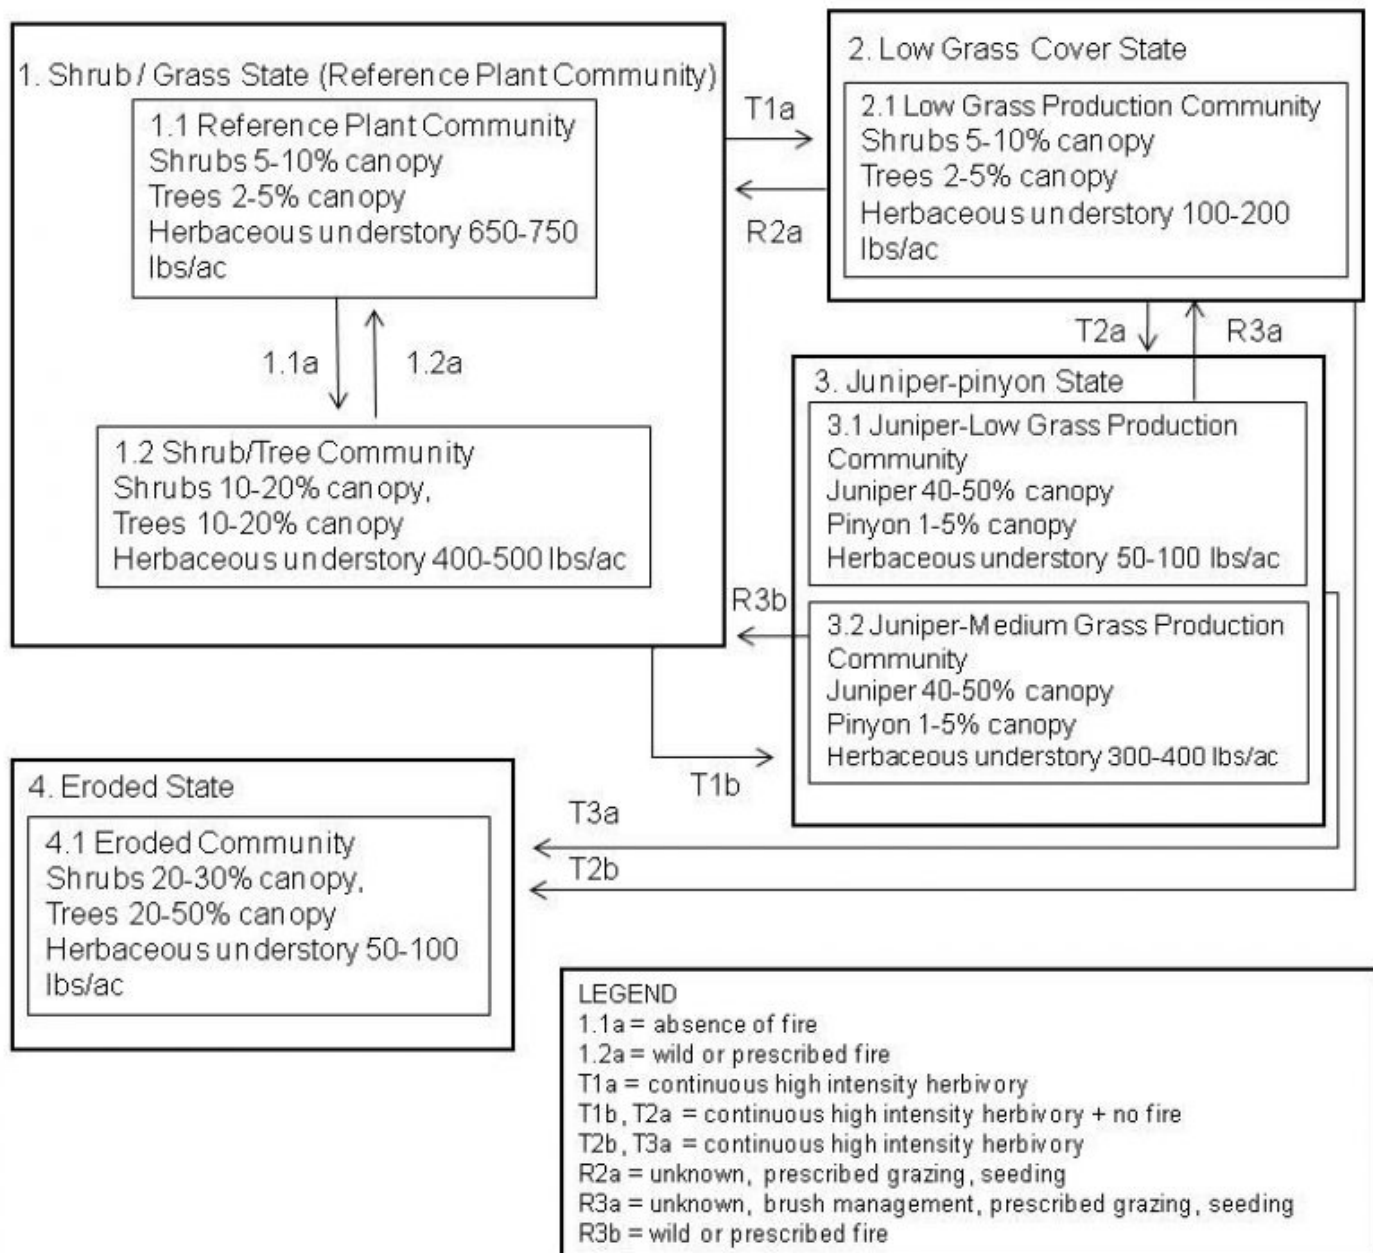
1. Shrub / Grass State (Reference Plant Community)

1.1 Reference Plant Community
Shrubs 5-10% canopy
Trees 2-5% canopy
Herbaceous understory 650-750 lbs/ac

1.1a

1.2a

1.2 Shrub/Tree Community
Shrubs 10-20% canopy,
Trees 10-20% canopy
Herbaceous understory 400-500 lbs/ac

T1a

R2a

2. Low Grass Cover State

2.1 Low Grass Production Community
Shrubs 5-10% canopy
Trees 2-5% canopy
Herbaceous understory 100-200 lbs/ac

T2a

R3a

3. Juniper-pinyon State

3.1 Juniper-Low Grass Production Community
Juniper 40-50% canopy
Pinyon 1-5% canopy
Herbaceous understory 50-100 lbs/ac

R3b

3.2 Juniper-Medium Grass Production Community
Juniper 40-50% canopy
Pinyon 1-5% canopy
Herbaceous understory 300-400 lbs/ac

T1b

4. Eroded State

4.1 Eroded Community
Shrubs 20-30% canopy,
Trees 20-50% canopy
Herbaceous understory 50-100 lbs/ac

T3a

T2b

LEGEND
1.1a = absence of fire
1.2a = wild or prescribed fire
T1a = continuous high intensity herbivory
T1b, T2a = continuous high intensity herbivory + no fire
T2b, T3a = continuous high intensity herbivory
R2a = unknown, prescribed grazing, seeding
R3a = unknown, brush management, prescribed grazing, seeding
R3b = wild or prescribed fire